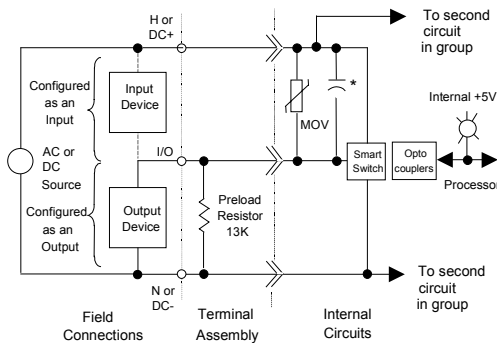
H or DC+

To second circuit in group

Configured as an Input

Input Device

*

Internal +5V

MOV

AC or DC Source

I/O

Smart Switch

Opto couplers

Processor

Configured as an Output

Output Device

Preload Resistor 13K

N or DC-

To second circuit in group

Field Connections

Terminal Assembly

Internal Circuits